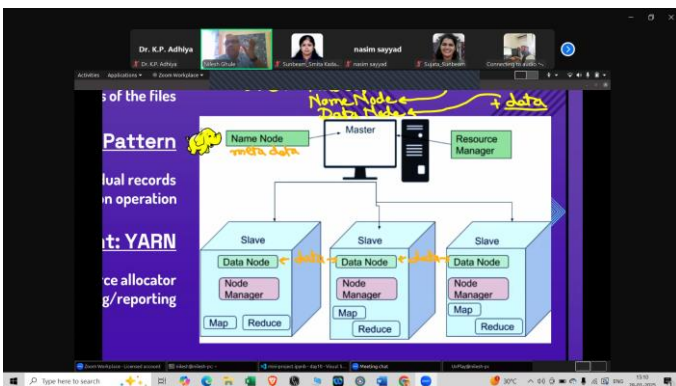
Dr. K.P. Adhiya
Dr. K.P. Adhiya
Sailesh Ghule
Sunbeam_Smita Kadu...
nasim sayyad
nasim sayyad
Sujata_Sunbeam
Connecting to audio...

Activities Applications Zoom Workplace

s of the files

Pattern

lual records
on operation

t: YARN

rce allocator
g/reporting

Name Node
Data Node
+ data

Name Node
meta data

Master

Resource Manager

Slave
Data Node
Node Manager
Map
Reduce

data

Slave
Data Node
Node Manager
Map
Reduce

data

Slave
Data Node
Node Manager
Map
Reduce

Type here to search

Zoom Workplace - Licensed account
mini-project-sparkl - day10 - Visual S...
Meeting chat
30°C ENG